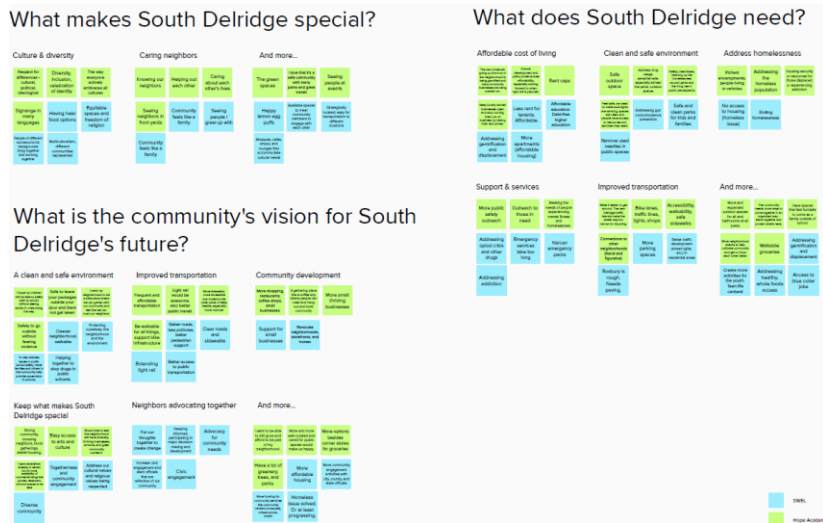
What makes South Delridge special?

Culture & diversity

Respect for differences - cultural, political, ideological

Diversity. Inclusion, celebration of identity

The way everyone actively embraces all cultures

Signage in many languages

Having halal food options

Equitable spaces and freedom of religion

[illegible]

Multiculturalism, different communities represented

Caring neighbors

Knowing our neighbors

Helping out each other

Caring about each other's lives

Seeing neighbors in front yards

Community feels like a family

Seeing people I grew up with

Community feels like a family

And more...

The green spaces

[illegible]

Seeing people at events

Happy lemon egg puffs

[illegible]

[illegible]

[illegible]

What does South Delridge need?

Affordable cost of living

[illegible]

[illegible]

Rent caps

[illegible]

Less rent for tenants; affordable

Affordable education. Debt-free higher education

Addressing gentrification and displacement

More apartments (affordable housing)

Clean and safe environment

Safe outdoor space

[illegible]

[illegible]

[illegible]

Addressing gun violence/school shootings

Safe and clean parks for kids and families

Remove used needles in public spaces

Address homelessness

Protect encampments; people living in vehicles

Addressing the homeless population

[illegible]

No access to housing (homeless issue)

Ending homelessness

Support & services

More public safety outreach

Outreach to those in need

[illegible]

Addressing opioid crisis and other drugs

Emergency services take too long

Narcan emergency packs

Addressing addiction

Improved transportation

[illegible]

Bike lanes, traffic lines, lights, stops

Accessibility, walkability, safe sidewalks

Connections to other neighborhoods (buses and lightrail)

More parking spaces

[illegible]

Roxbury is rough. Needs paving.

And more...

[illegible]

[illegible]

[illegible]

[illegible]

Website groceries

Addressing gentrification and displacement

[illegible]

Addressing healthy whole foods access

Access to blue collar jobs

What is the community's vision for South Delridge's future?

A clean and safe environment

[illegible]

Safe to leave your packages outside your door and then not get taken

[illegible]

Safety to go outside without fearing violence

Cleaner neighborhood walkables

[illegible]

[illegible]

Helping together to stop drugs in public schools

Improved transportation

Frequent and affordable transportation

Light rail would be awesome, also better public transit

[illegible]

Be walkable for all things, support bike infrastructure

Better roads, less potholes, better pedestrian support

Clean roads and sidewalks

Extending light rail

More access to public transportation

Community development

More shopping, restaurants, coffee shops, and places to go

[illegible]

More small thriving businesses

Support for small businesses

Renovate neighborhoods, storefronts, and homes

Keep what makes South Delridge special

Strong community, bringing people together

Easy access to arts and culture

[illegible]

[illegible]

Togetherness and community engagement

Address our cultural values and religious values being respected

Diverse community

Neighbors advocating together

Plan our thoughts together to create change

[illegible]

Advocacy for community needs

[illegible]

Civic engagement

And more...

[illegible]

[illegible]

More options besides corner stores for groceries

Have a lot of greenery, trees, and parks

More affordable housing

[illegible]

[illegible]

Homeless issue solved. Or at least progressing

SWEL

Hope Academy